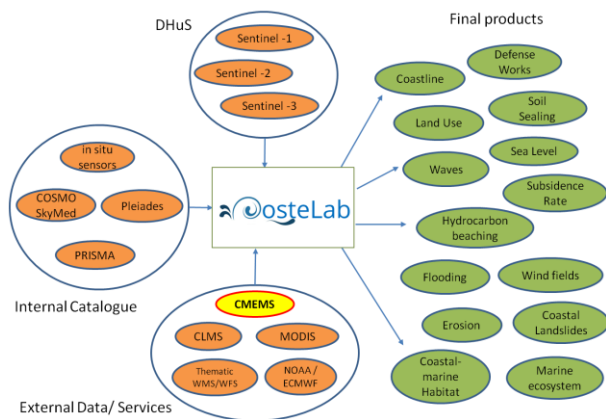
DHuS

Sentinel -1

Sentinel -2

Sentinel -3

Final products

Coastline

Defense Works

Land Use

Soil Sealing

Waves

Sea Level

Subsidence Rate

Hydrocarbon beaching

Flooding

Wind fields

Erosion

Coastal Landslides

Coastal-marine Habitat

Marine ecosystem

OsteLab

in situ sensors

COSMO SkyMed

Pleiades

PRISMA

Internal Catalogue

CMEMS

CLMS

MODIS

Thematic WMS/WFS

NOAA / ECMWF

External Data/ Services